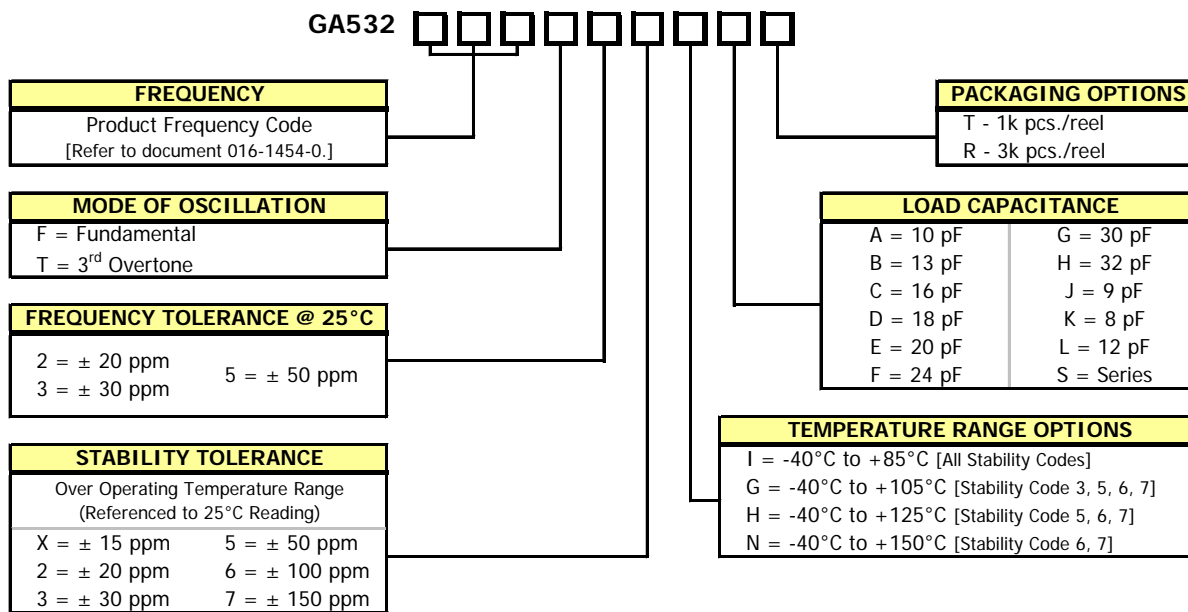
GA532

FREQUENCY
Product Frequency Code
[Refer to document 016-1454-0.]

MODE OF OSCILLATION
F = Fundamental
T = 3$^{rd}$ Overtone

FREQUENCY TOLERANCE @ 25°C
2 = ± 20 ppm
3 = ± 30 ppm
5 = ± 50 ppm

STABILITY TOLERANCE
Over Operating Temperature Range
(Referenced to 25°C Reading)

| | |
|---|---|
| X = ± 15 ppm | 5 = ± 50 ppm |
| 2 = ± 20 ppm | 6 = ± 100 ppm |
| 3 = ± 30 ppm | 7 = ± 150 ppm |

PACKAGING OPTIONS
T - 1k pcs./reel
R - 3k pcs./reel

LOAD CAPACITANCE

| | |
|---|---|
| A = 10 pF | G = 30 pF |
| B = 13 pF | H = 32 pF |
| C = 16 pF | J = 9 pF |
| D = 18 pF | K = 8 pF |
| E = 20 pF | L = 12 pF |
| F = 24 pF | S = Series |

TEMPERATURE RANGE OPTIONS
I = -40°C to +85°C [All Stability Codes]
G = -40°C to +105°C [Stability Code 3, 5, 6, 7]
H = -40°C to +125°C [Stability Code 5, 6, 7]
N = -40°C to +150°C [Stability Code 6, 7]